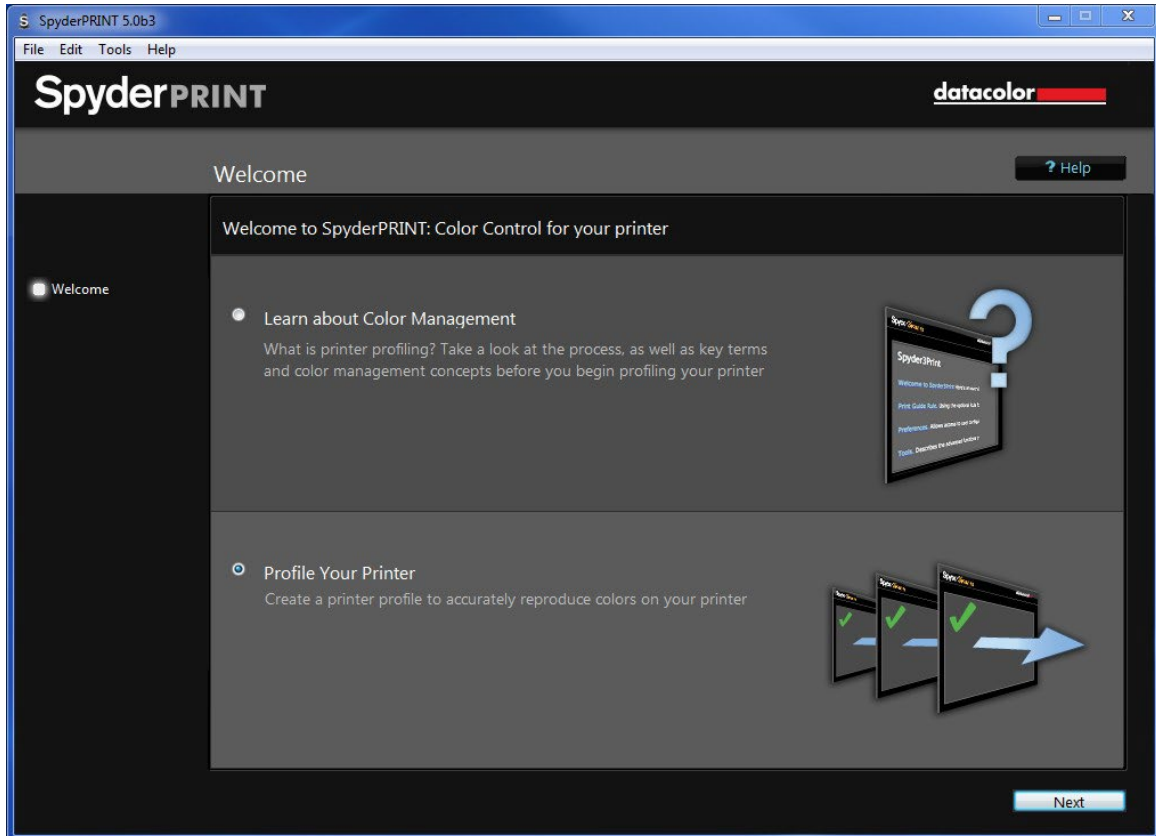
SpyderPRINT 5.0b3

File Edit Tools Help

SpyderPRINT

datacolor

Welcome

? Help

Welcome

Welcome to SpyderPRINT: Color Control for your printer

Learn about Color Management

What is printer profiling? Take a look at the process, as well as key terms and color management concepts before you begin profiling your printer

Spyder3Print

Welcome to Spyder3Print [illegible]

Print Guide Rule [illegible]

Preferences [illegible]

Tools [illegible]

Profile Your Printer

Create a printer profile to accurately reproduce colors on your printer

Next